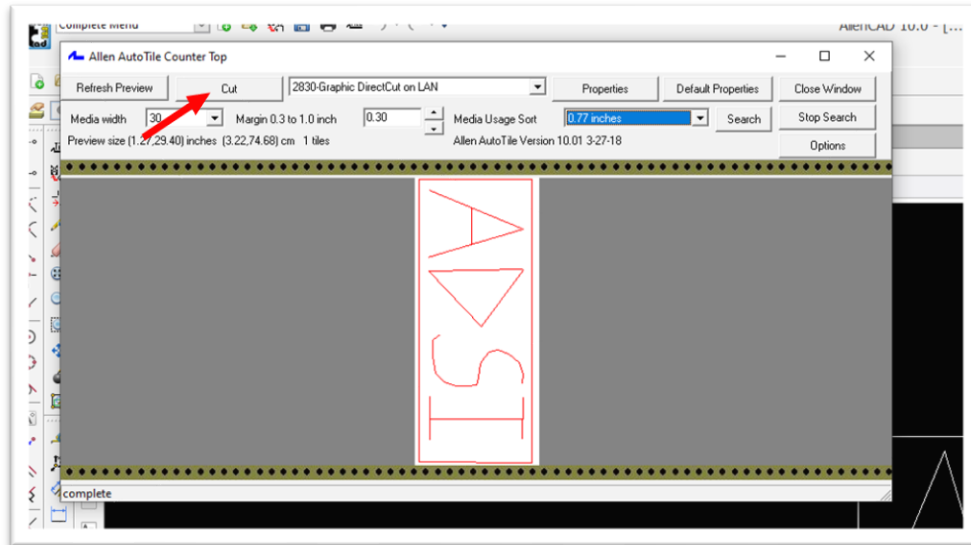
Complete Menu

AllenCAD 10.0 - [...

Allen AutoTile Counter Top

Refresh Preview

Cut

2830-Graphic DirectCut on LAN

Properties

Default Properties

Close Window

Media width

30

Margin 0.3 to 1.0 inch

0.30

Media Usage Sort

0.77 inches

Search

Stop Search

Preview size (1.27,29.40) inches (3.22,74.68) cm 1 tiles

Allen AutoTile Version 10.01 3-27-18

Options

complete